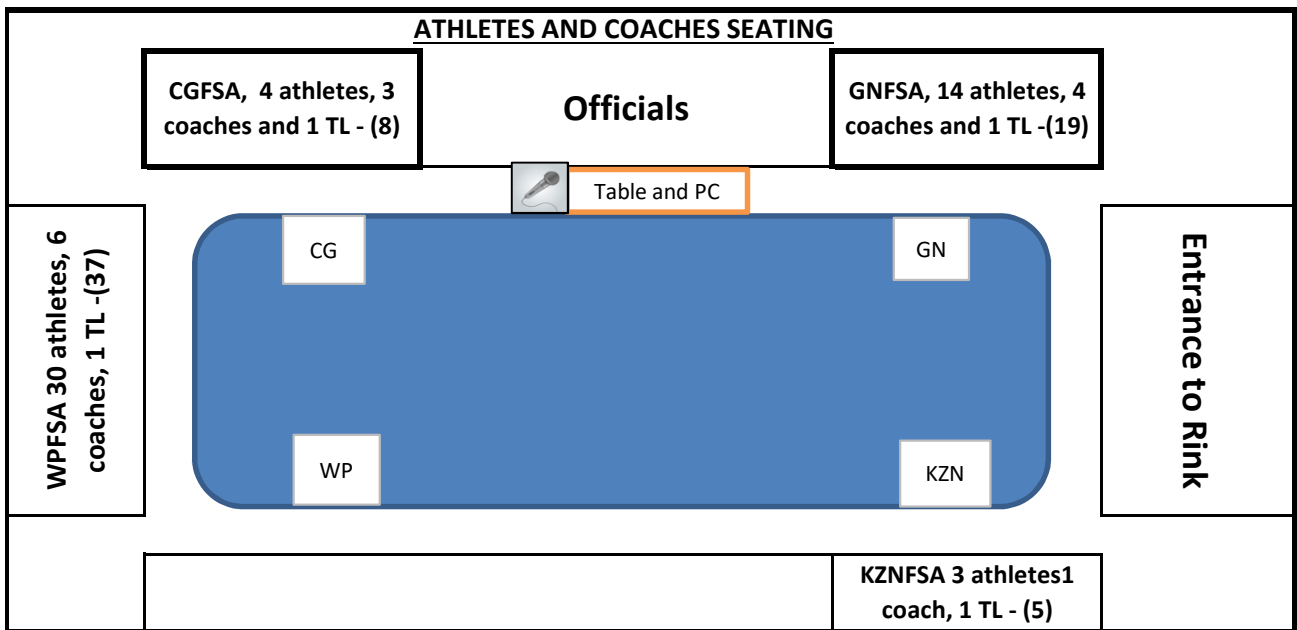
ATHLETES AND COACHES SEATING

CGFSA, 4 athletes, 3 coaches and 1 TL - (8)

Officials

GNFSA, 14 athletes, 4 coaches and 1 TL -(19)

Table and PC

CG

GN

WPFSA 30 athletes, 6 coaches, 1 TL -(37)

Entrance to Rink

WP

KZN

KZNFSA 3 athletes1 coach, 1 TL - (5)